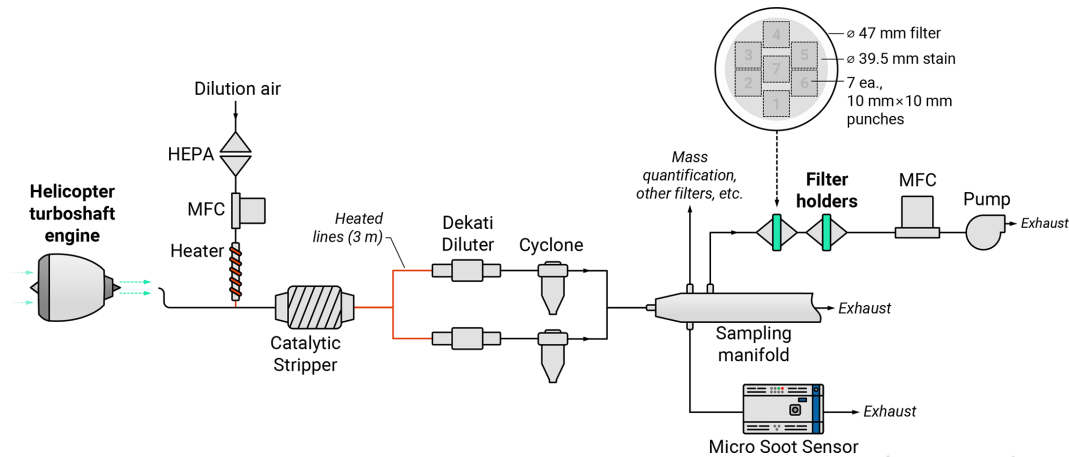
4
3
5
7
2
6
1
⌀ 47 mm filter
⌀ 39.5 mm stain
7 ea., 10 mm×10 mm punches

Dilution air
HEPA
MFC
Heater

Helicopter turboshaft engine

Catalytic Stripper

Heated lines (3 m)

Dekati Diluter

Cyclone

Mass quantification, other filters, etc.

Filter holders

MFC

Pump

Exhaust

Exhaust

Sampling manifold

Exhaust

Micro Soot Sensor